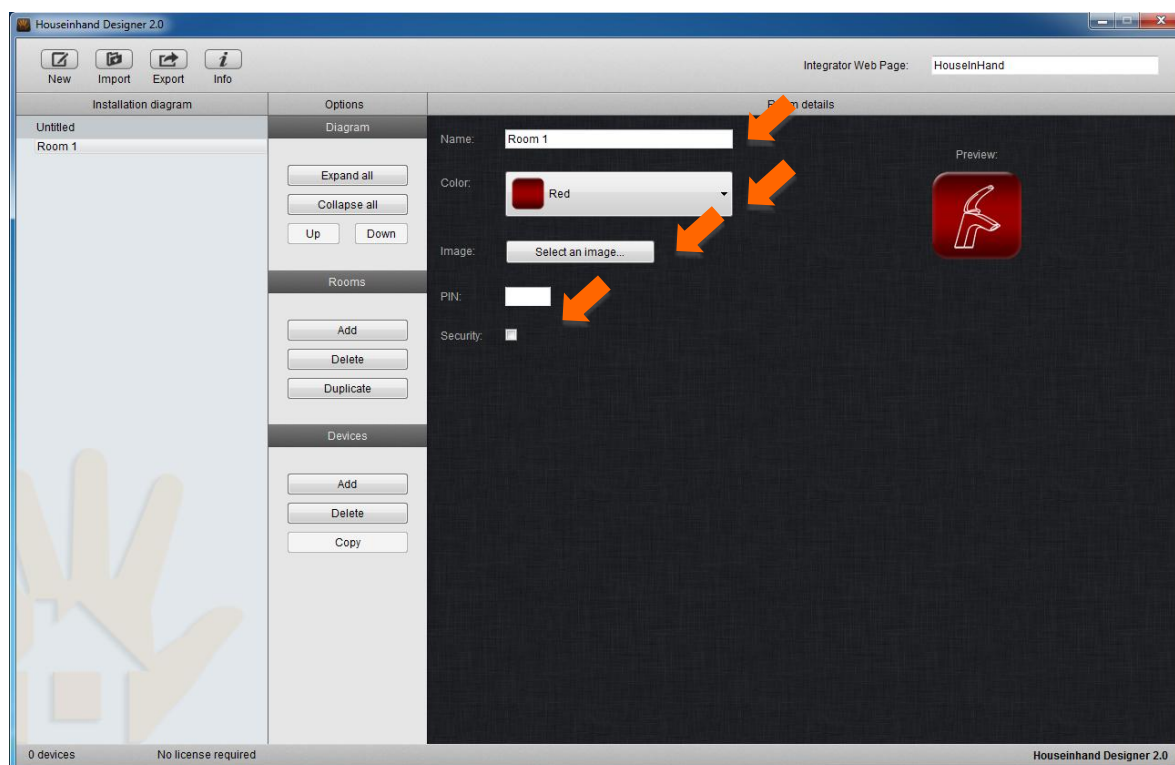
Houseinhand Designer 2.0

New Import Export Info

Integrator Web Page: HouseInHand

Installation diagram

Untitled
Room 1

Options

Diagram

Expand all
Collapse all
Up Down

Rooms

Add
Delete
Duplicate

Devices

Add
Delete
Copy

R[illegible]m details

Name: Room 1

Color: Red

Image: Select an image...

PIN:

Security:

Preview:

0 devices No license required

Houseinhand Designer 2.0